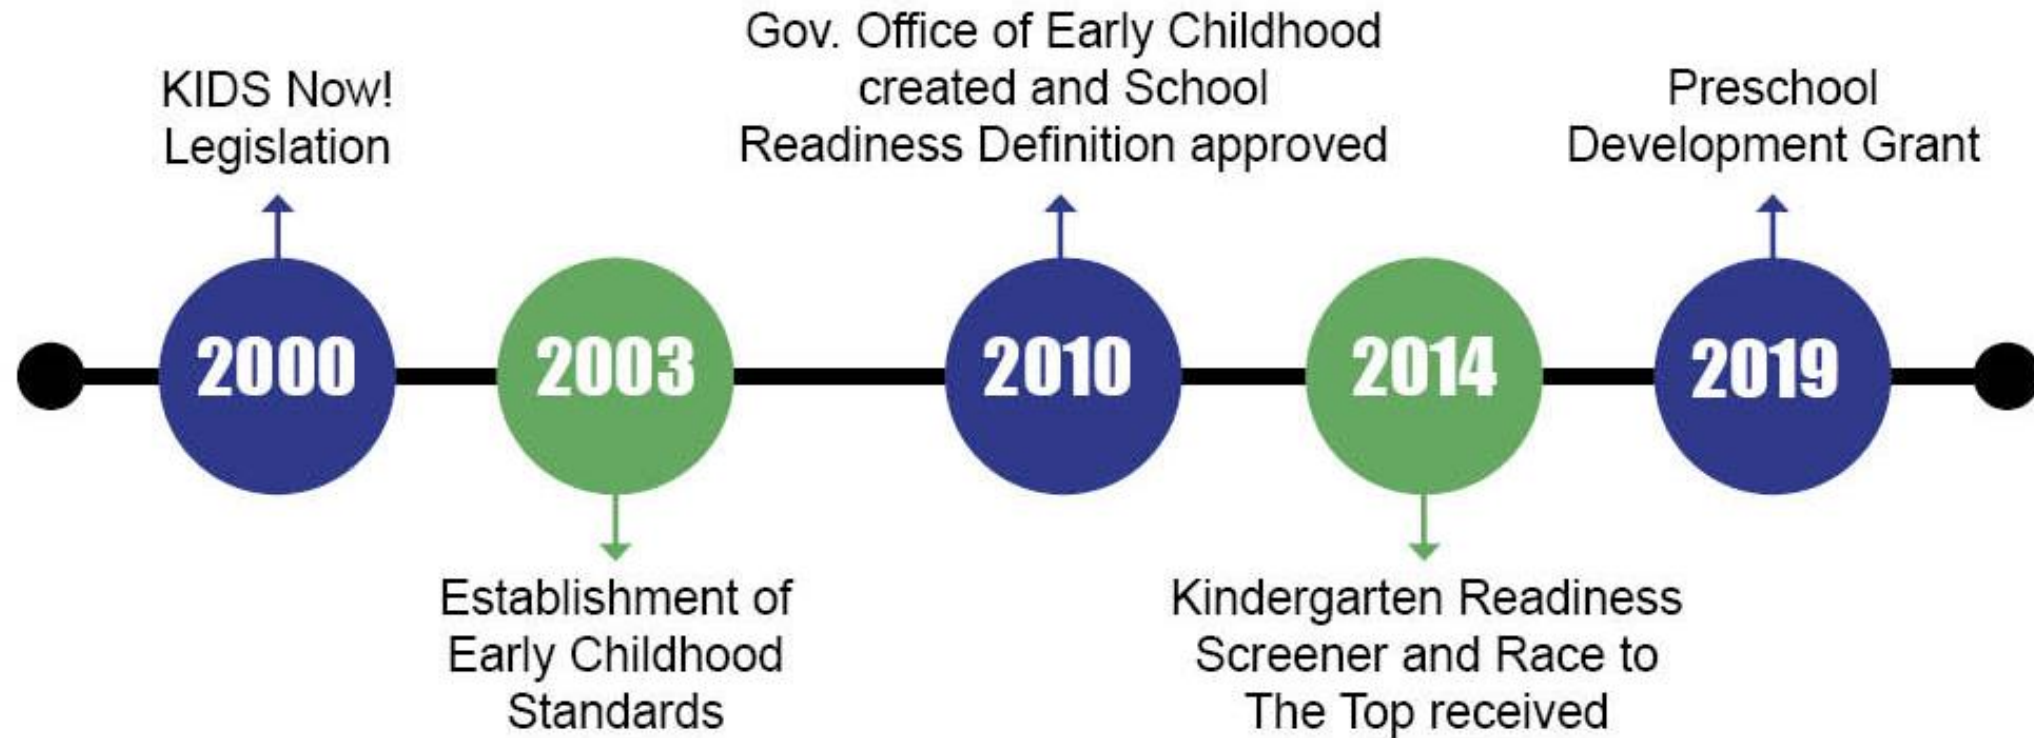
KIDS Now! Legislation

Gov. Office of Early Childhood created and School Readiness Definition approved

Preschool Development Grant

2000

2003

2010

2014

2019

Establishment of Early Childhood Standards

Kindergarten Readiness Screener and Race to The Top received